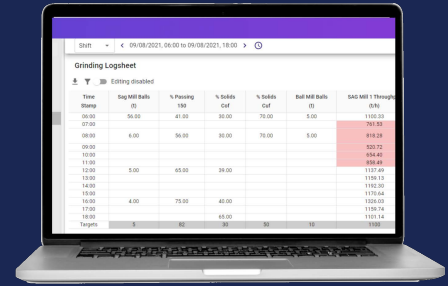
Shift ▾ < 09/08/2021, 06:00 to 09/08/2021, 18:00 >

Grinding Logsheet

Editing disabled

| Time Stamp | Sag Mill Balls (t) | % Passing 150 | % Solids Cof | % Solids Cuf | Ball Mill Balls (t) | SAG Mill 1 Throughput (t/h) |
|---|---|---|---|---|---|---|
| 06:00 | 56.00 | 41.00 | 30.00 | 70.00 | 5.00 | 1100.33 |
| 07:00 | | | | | | 761.53 |
| 08:00 | 6.00 | 56.00 | 30.00 | 70.00 | 5.00 | 818.28 |
| 09:00 | | | | | | 520.72 |
| 10:00 | | | | | | 654.40 |
| 11:00 | | | | | | 858.48 |
| 12:00 | 5.00 | 65.00 | 39.00 | | | 1137.49 |
| 13:00 | | | | | | 1159.13 |
| 14:00 | | | | | | 1192.20 |
| 15:00 | | | | | | 1170.64 |
| 16:00 | 4.00 | 75.00 | 40.00 | | | 1026.03 |
| 17:00 | | | | | | 1159.74 |
| 18:00 | | | 65.00 | | | 1101.14 |
| Targets | 5 | 82 | 30 | 50 | 10 | 1100 |